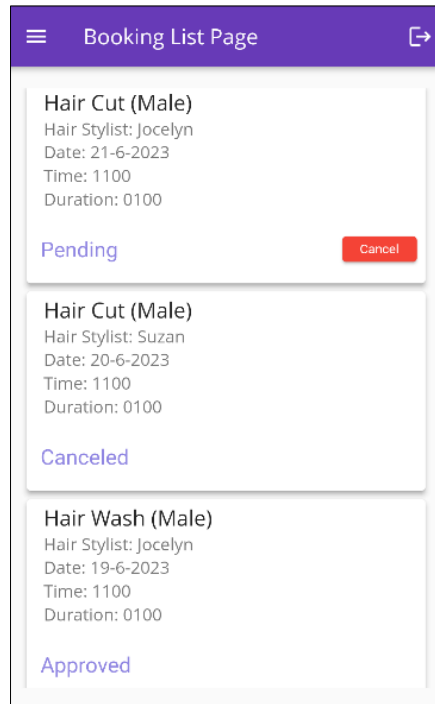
Booking List Page

Hair Cut (Male)
Hair Stylist: Jocelyn
Date: 21-6-2023
Time: 1100
Duration: 0100

Pending

Cancel

Hair Cut (Male)
Hair Stylist: Suzan
Date: 20-6-2023
Time: 1100
Duration: 0100

Canceled

Hair Wash (Male)
Hair Stylist: Jocelyn
Date: 19-6-2023
Time: 1100
Duration: 0100

Approved